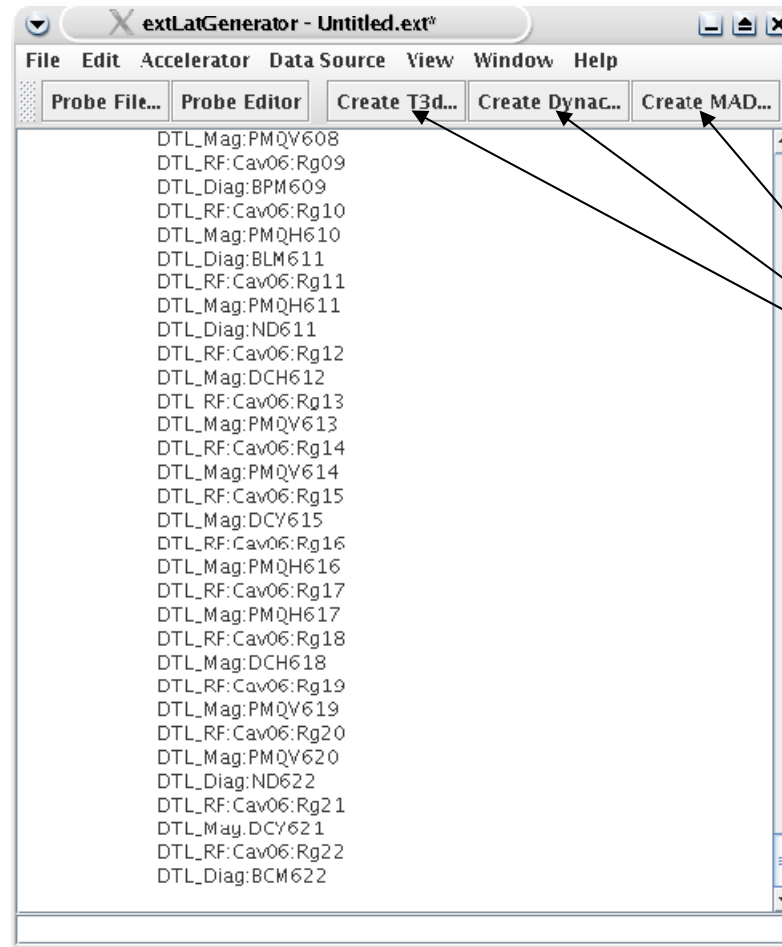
extLatGenerator - Untitled.ext*

File Edit Accelerator Data Source View Window Help

Probe File... Probe Editor Create T3d... Create Dynac... Create MAD...

DTL_Mag:PMQV608
DTL_RF:Cav06:Rg09
DTL_Diag:BPM609
DTL_RF:Cav06:Rg10
DTL_Mag:PMQH610
DTL_Diag:BLM611
DTL_RF:Cav06:Rg11
DTL_Mag:PMQH611
DTL_Diag:ND611
DTL_RF:Cav06:Rg12
DTL_Mag:DCH612
DTL_RF:Cav06:Rg13
DTL_Mag:PMQV613
DTL_RF:Cav06:Rg14
DTL_Mag:PMQV614
DTL_RF:Cav06:Rg15
DTL_Mag:DCV615
DTL_RF:Cav06:Rg16
DTL_Mag:PMQH616
DTL_RF:Cav06:Rg17
DTL_Mag:PMQH617
DTL_RF:Cav06:Rg18
DTL_Mag:DCH618
DTL_RF:Cav06:Rg19
DTL_Mag:PMQV619
DTL_RF:Cav06:Rg20
DTL_Mag:PMQV620
DTL_Diag:ND622
DTL_RF:Cav06:Rg21
DTL_Mag.DCV621
DTL_RF:Cav06:Rg22
DTL_Diag:BCM622